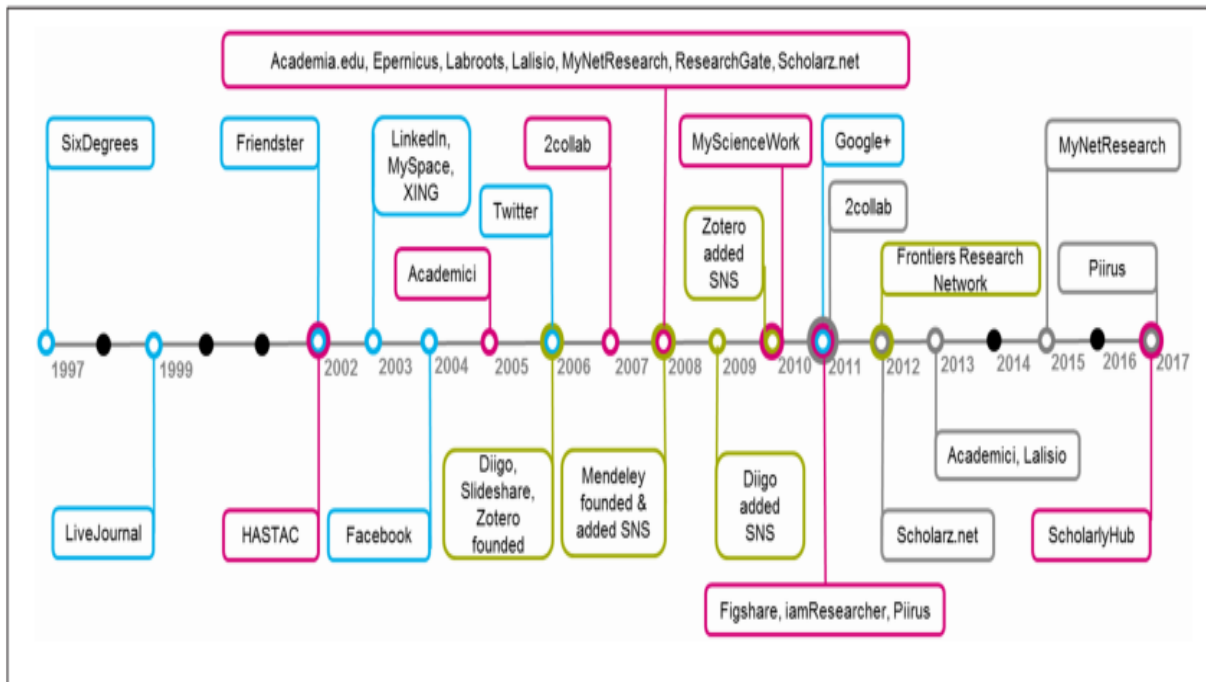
Academia.edu, Epernicus, Labroots, Lalisio, MyNetResearch, ResearchGate, Scholarz.net

SixDegrees

Friendster

LinkedIn, MySpace, XING

2collab

MyScienceWork

Google+

MyNetResearch

Twitter

Zotero added SNS

2collab

Academici

Frontiers Research Network

Piirus

1997 1999 2002 2003 2004 2005 2006 2007 2008 2009 2010 2011 2012 2013 2014 2015 2016 2017

LiveJournal

HASTAC

Facebook

Diigo, Slideshare, Zotero founded

Mendeley founded & added SNS

Diigo added SNS

Academici, Lalisio

Scholarz.net

ScholarlyHub

Figshare, iamResearcher, Piirus